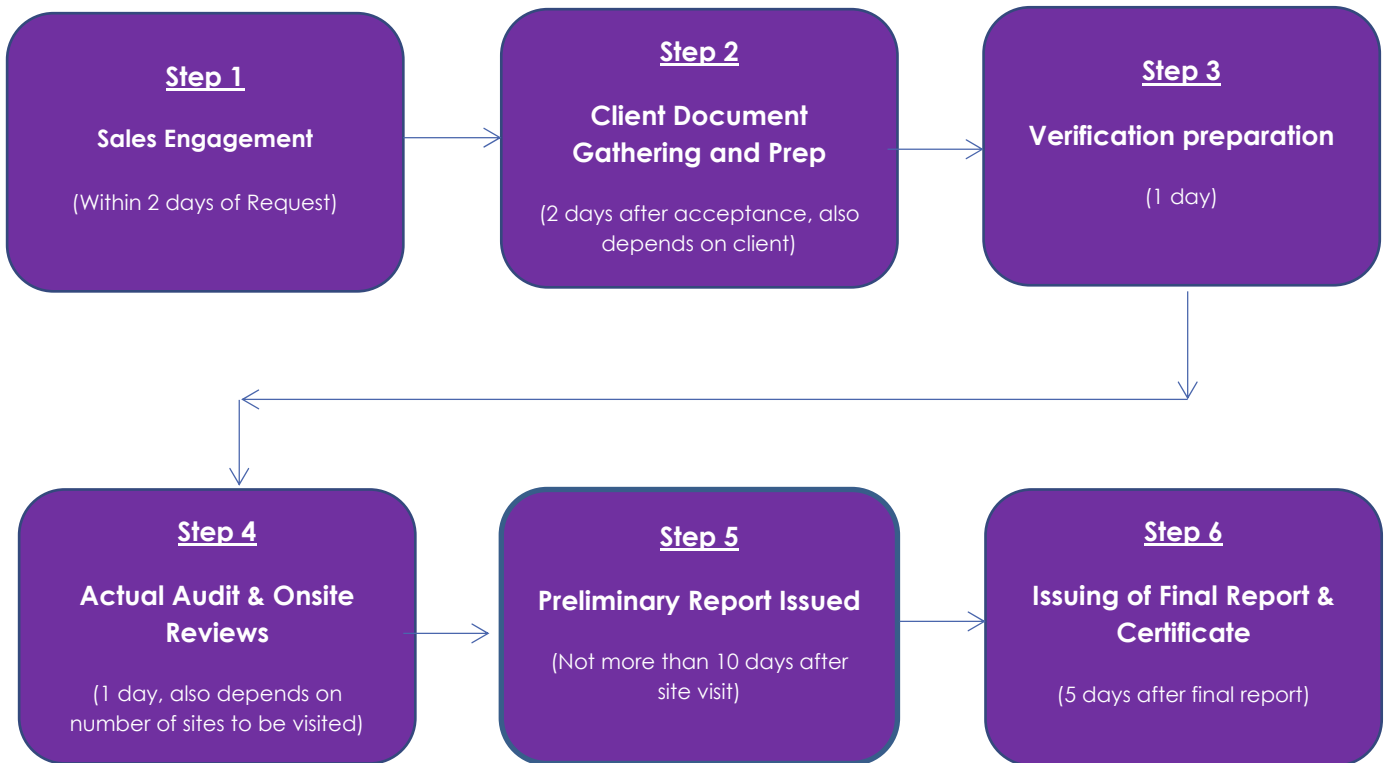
Step 1

Sales Engagement

(Within 2 days of Request)

Step 2

Client Document Gathering and Prep

(2 days after acceptance, also depends on client)

Step 3

Verification preparation

(1 day)

Step 4

Actual Audit & Onsite Reviews

(1 day, also depends on number of sites to be visited)

Step 5

Preliminary Report Issued

(Not more than 10 days after site visit)

Step 6

Issuing of Final Report & Certificate

(5 days after final report)